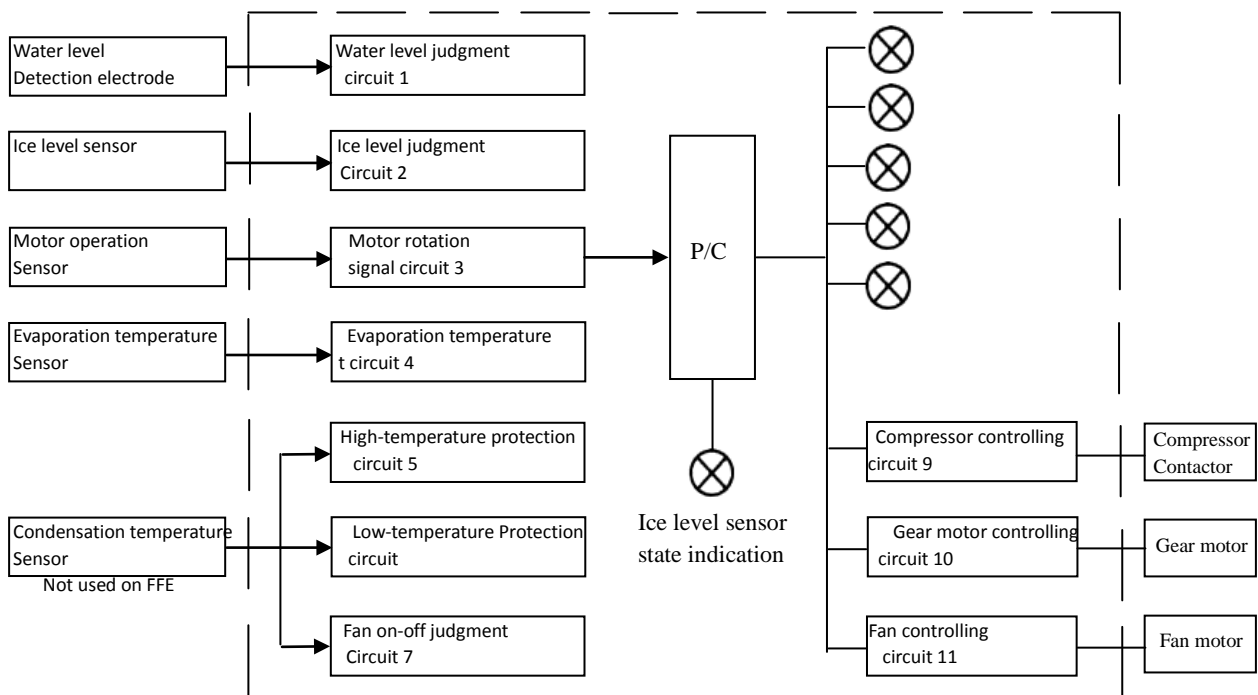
Water level Detection electrode

Water level judgment circuit 1

Ice level sensor

Ice level judgment Circuit 2

Motor operation Sensor

Motor rotation signal circuit 3

Evaporation temperature Sensor

Evaporation temperature t circuit 4

High-temperature protection circuit 5

Condensation temperature Sensor

Not used on FFE

Low-temperature Protection circuit

Fan on-off judgment Circuit 7

P/C

Ice level sensor state indication

Compressor controlling circuit 9

Compressor Contactor

Gear motor controlling circuit 10

Gear motor

Fan controlling circuit 11

Fan motor